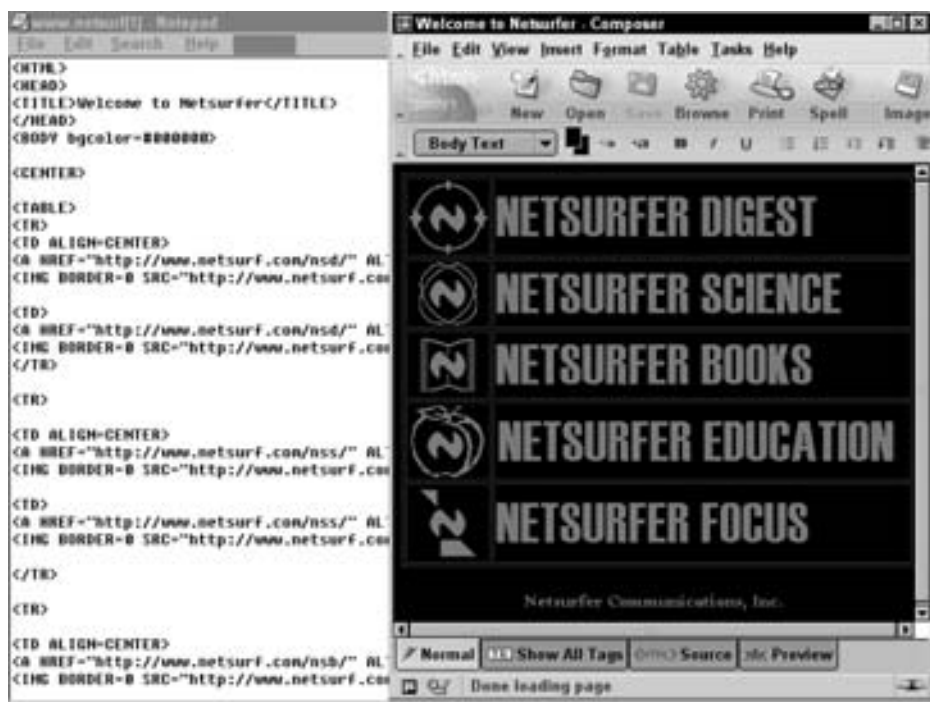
www.netsurf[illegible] - Notepad
File Edit Search Help

<HTML>
<HEAD>
<TITLE>Welcome to Netsurfer</TITLE>
</HEAD>
<BODY bgcolor=#000000>

<CENTER>

<TABLE>
<TR>
<TD ALIGN=CENTER>
<A HREF="http://www.netsurf.com/nsd/" AL
<IMG BORDER=0 SRC="http://www.netsurf.co

<TD>
<A HREF="http://www.netsurf.com/nsd/" AL
<IMG BORDER=0 SRC="http://www.netsurf.co
</TR>

<TR>

<TD ALIGN=CENTER>
<A HREF="http://www.netsurf.com/nss/" AL
<IMG BORDER=0 SRC="http://www.netsurf.co

<TD>
<A HREF="http://www.netsurf.com/nss/" AL
<IMG BORDER=0 SRC="http://www.netsurf.co

</TR>

<TR>

<TD ALIGN=CENTER>
<A HREF="http://www.netsurf.com/nsb/" AL
<IMG BORDER=0 SRC="http://www.netsurf.co

Welcome to Netsurfer - Composer
File Edit View Insert Format Table Tasks Help
New Open Save Browse Print Spell Image
Body Text

NETSURFER DIGEST
NETSURFER SCIENCE
NETSURFER BOOKS
NETSURFER EDUCATION
NETSURFER FOCUS

Netsurfer Communications, Inc.

Normal Show All Tags Source Preview
Done loading page